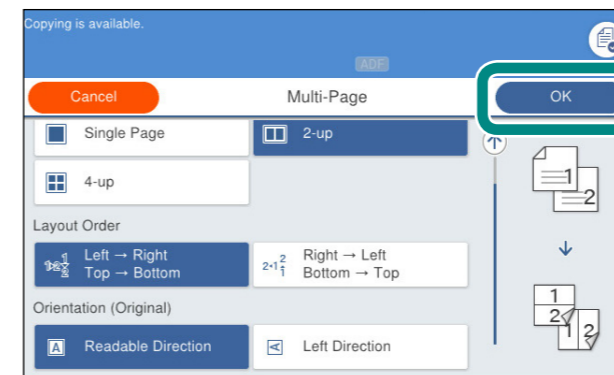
Copying is available.

ADF

Cancel

Multi-Page

OK

Single Page

2-up

4-up

Layout Order

Left → Right Top → Bottom

Right → Left Bottom → Top

Orientation (Original)

Readable Direction

Left Direction

1

2

1

2

1

2